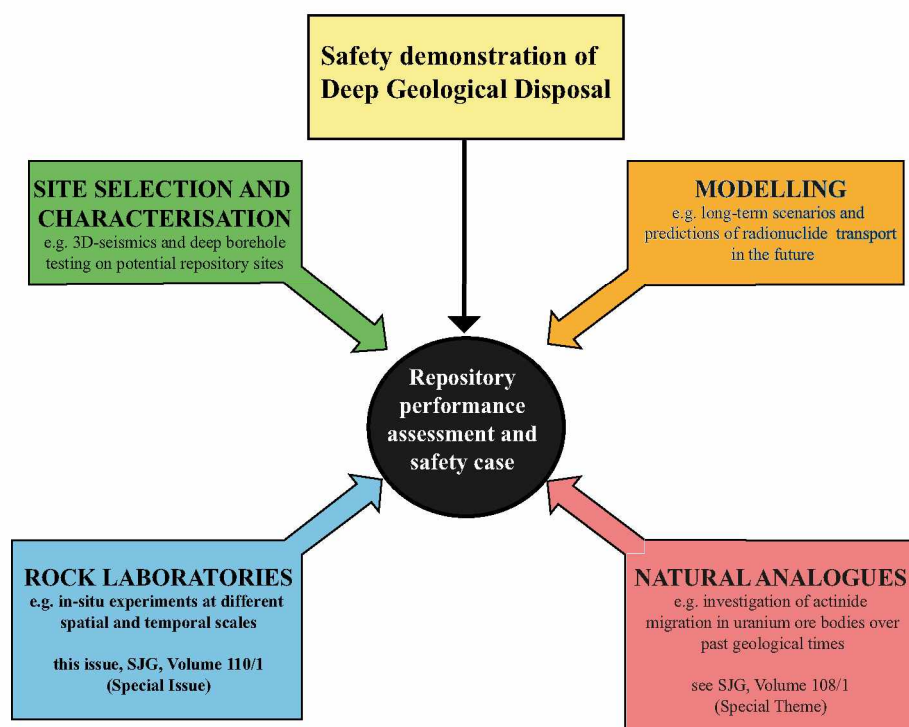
Safety demonstration of Deep Geological Disposal

SITE SELECTION AND CHARACTERISATION
e.g. 3D-seismics and deep borehole testing on potential repository sites

MODELLING
e.g. long-term scenarios and predictions of radionuclide transport in the future

Repository performance assessment and safety case

ROCK LABORATORIES
e.g. in-situ experiments at different spatial and temporal scales

this issue, SJG, Volume 110/1 (Special Issue)

NATURAL ANALOGUES
e.g. investigation of actinide migration in uranium ore bodies over past geological times

see SJG, Volume 108/1 (Special Theme)